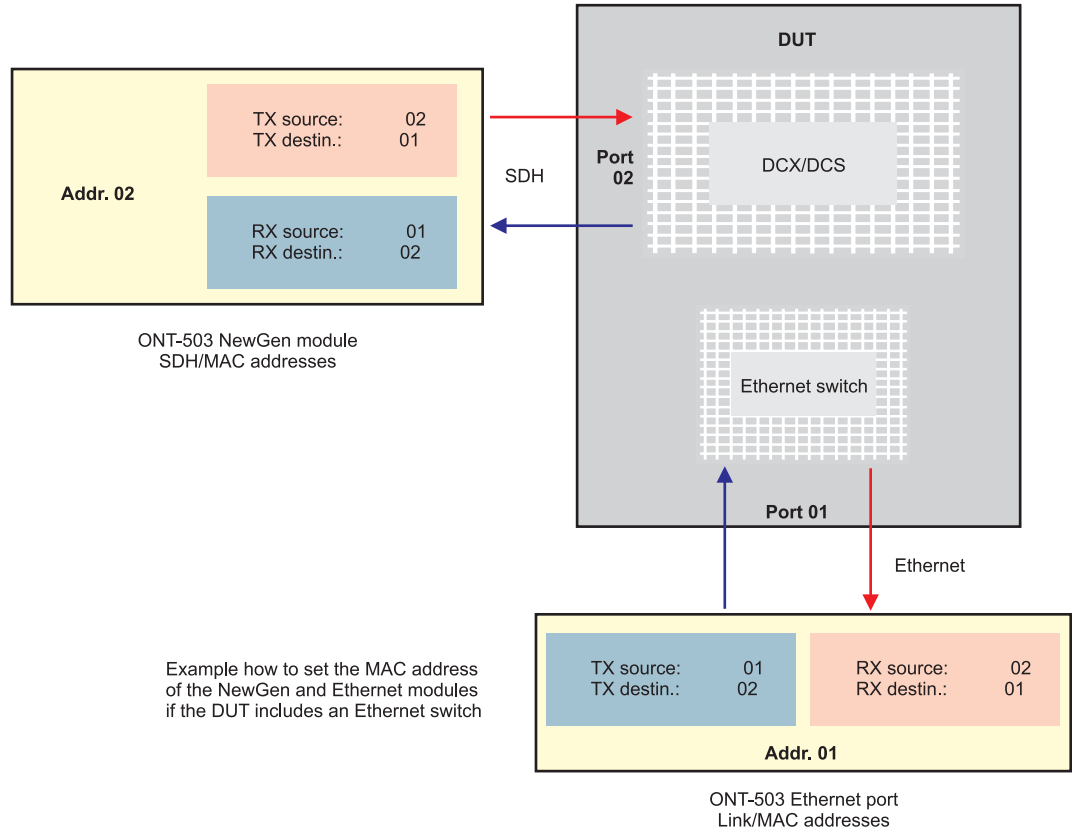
DUT

TX source: 02
TX destin.: 01

Port 02

DCX/DCS

SDH

Addr. 02

RX source: 01
RX destin.: 02

ONT-503 NewGen module
SDH/MAC addresses

Ethernet switch

Port 01

Ethernet

Example how to set the MAC address of the NewGen and Ethernet modules if the DUT includes an Ethernet switch

TX source: 01
TX destin.: 02

RX source: 02
RX destin.: 01

Addr. 01

ONT-503 Ethernet port
Link/MAC addresses